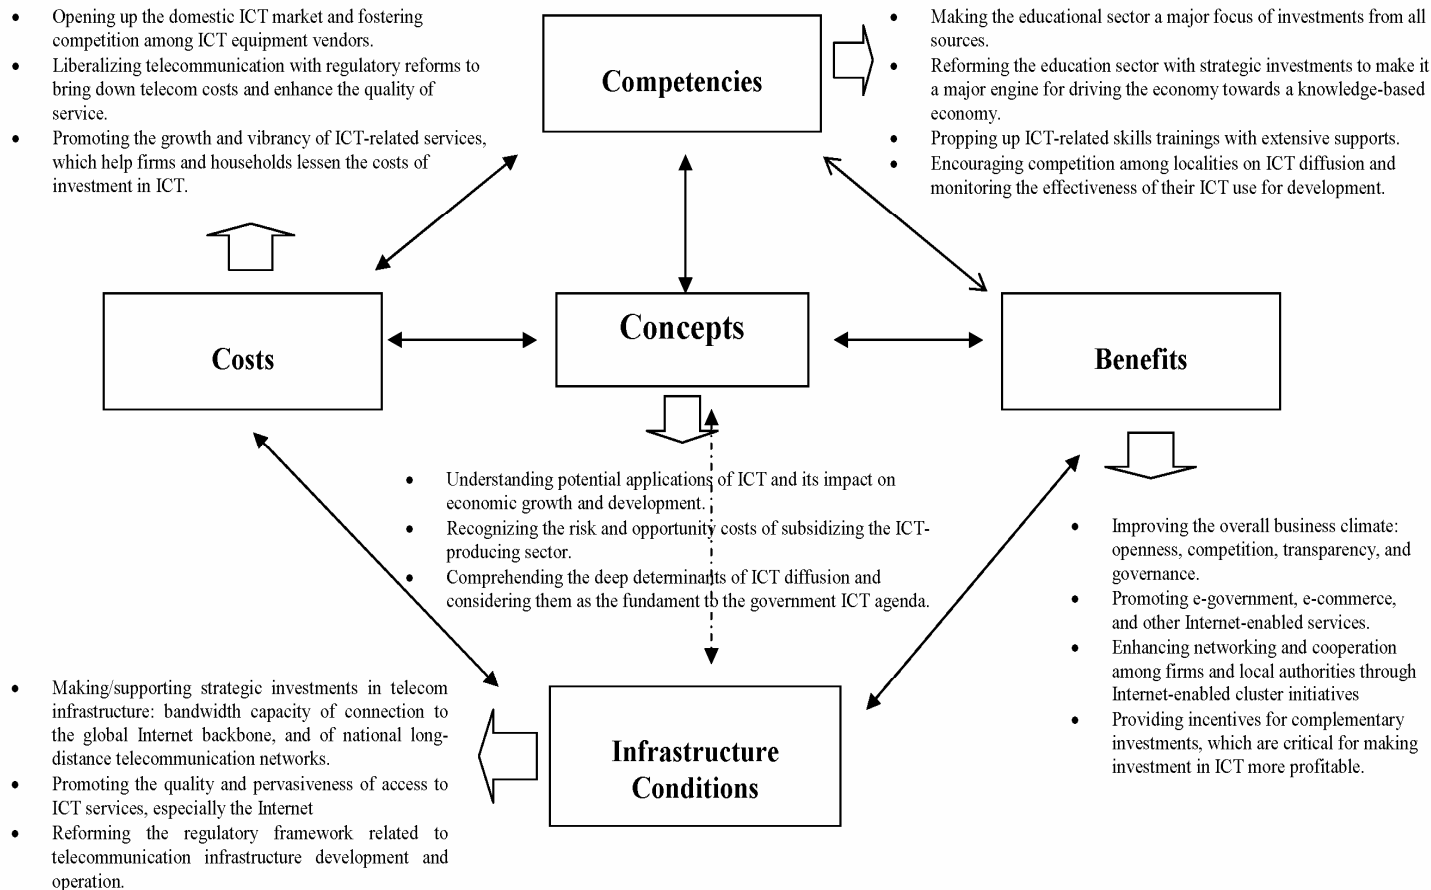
- Opening up the domestic ICT market and fostering competition among ICT equipment vendors.
- Liberalizing telecommunication with regulatory reforms to bring down telecom costs and enhance the quality of service.
- Promoting the growth and vibrancy of ICT-related services, which help firms and households lessen the costs of investment in ICT.

Competencies

- Making the educational sector a major focus of investments from all sources.
- Reforming the education sector with strategic investments to make it a major engine for driving the economy towards a knowledge-based economy.
- Propping up ICT-related skills trainings with extensive supports.
- Encouraging competition among localities on ICT diffusion and monitoring the effectiveness of their ICT use for development.

Costs

Concepts

Benefits

- Understanding potential applications of ICT and its impact on economic growth and development.
- Recognizing the risk and opportunity costs of subsidizing the ICT-producing sector.
- Comprehending the deep determinants of ICT diffusion and considering them as the fundament to the government ICT agenda.

- Improving the overall business climate: openness, competition, transparency, and governance.
- Promoting e-government, e-commerce, and other Internet-enabled services.
- Enhancing networking and cooperation among firms and local authorities through Internet-enabled cluster initiatives
- Providing incentives for complementary investments, which are critical for making investment in ICT more profitable.

- Making/supporting strategic investments in telecom infrastructure: bandwidth capacity of connection to the global Internet backbone, and of national long-distance telecommunication networks.
- Promoting the quality and pervasiveness of access to ICT services, especially the Internet
- Reforming the regulatory framework related to telecommunication infrastructure development and operation.

Infrastructure Conditions